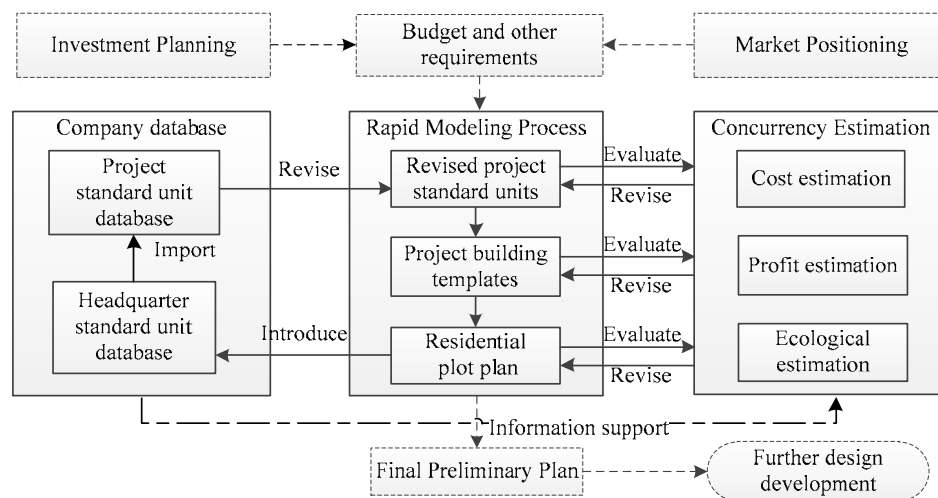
Investment Planning

Budget and other requirements

Market Positioning

Company database

Project standard unit database

Import

Headquarter standard unit database

Revise

Introduce

Rapid Modeling Process

Revised project standard units

Project building templates

Residential plot plan

Evaluate

Revise

Evaluate

Revise

Evaluate

Revise

Concurrency Estimation

Cost estimation

Profit estimation

Ecological estimation

Information support

Final Preliminary Plan

Further design development